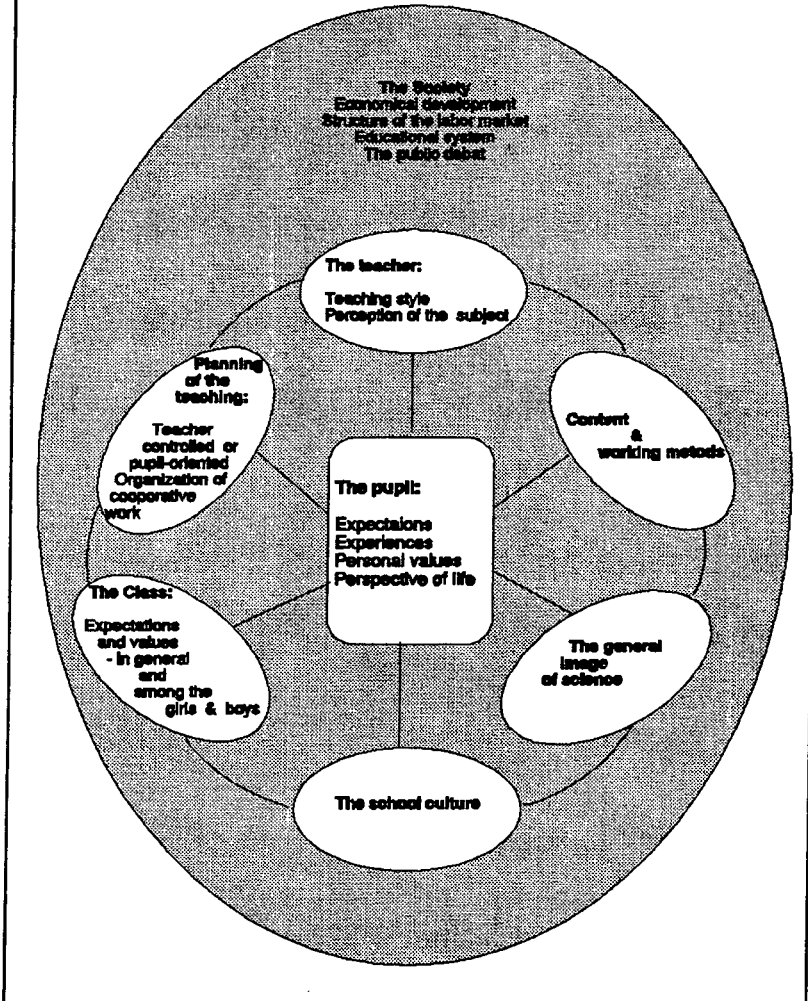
The Society
Economical development
Structure of the labor market
Educational system
The public debat

The teacher:

Teaching style
Perception of the subject

Planning of the teaching:

Teacher controlled or pupil-oriented
Organization of cooperative work

Content & working metods

The pupil:

Expectaions
Experiences
Personal values
Perspective of life

The Class:

Expectations and values
- in general and among the girls & boys

The general image of science

The school culture